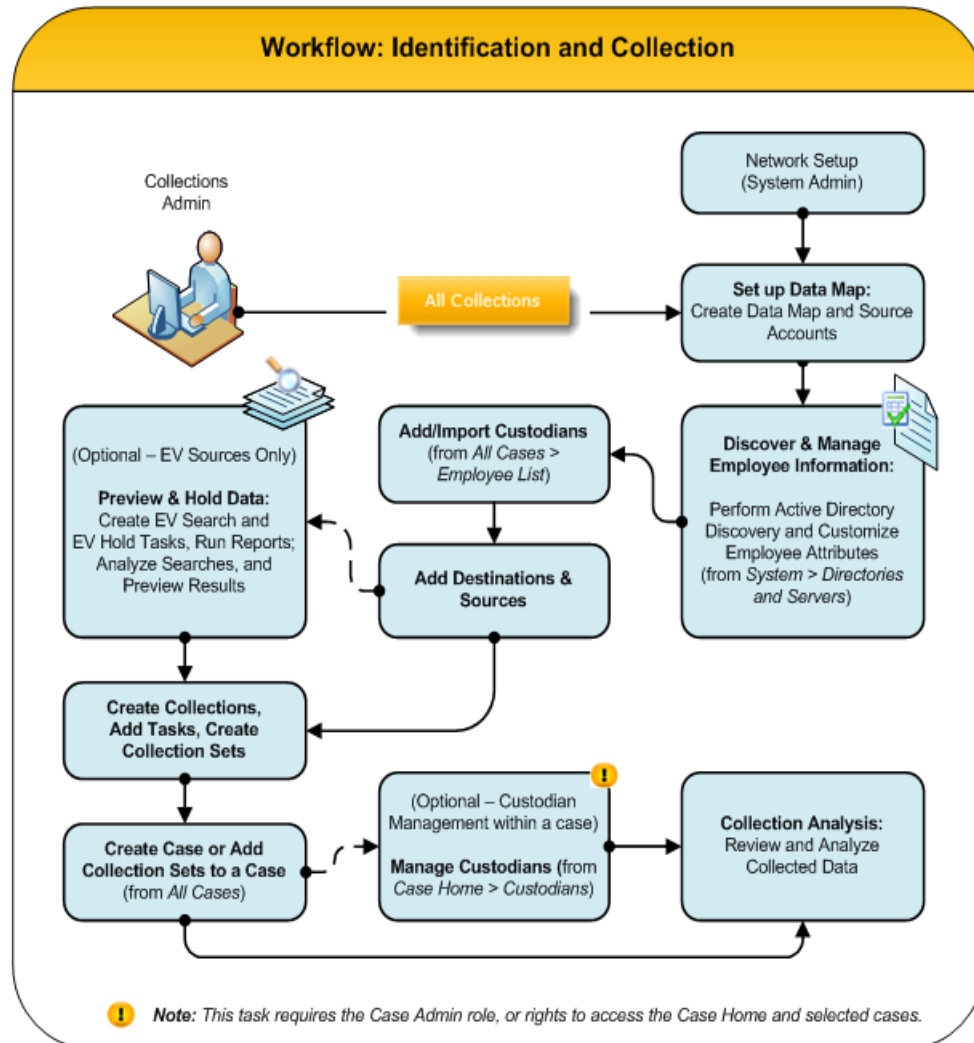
Workflow: Identification and Collection

Collections Admin

All Collections

Network Setup (System Admin)

Set up Data Map: Create Data Map and Source Accounts

Discover & Manage Employee Information:

Perform Active Directory Discovery and Customize Employee Attributes (from System > Directories and Servers)

Add/Import Custodians (from All Cases > Employee List)

Add Destinations & Sources

(Optional – EV Sources Only)

Preview & Hold Data: Create EV Search and EV Hold Tasks, Run Reports; Analyze Searches, and Preview Results

Create Collections, Add Tasks, Create Collection Sets

Create Case or Add Collection Sets to a Case (from All Cases)

!

(Optional – Custodian Management within a case)

Manage Custodians (from Case Home > Custodians)

Collection Analysis: Review and Analyze Collected Data

! Note: This task requires the Case Admin role, or rights to access the Case Home and selected cases.